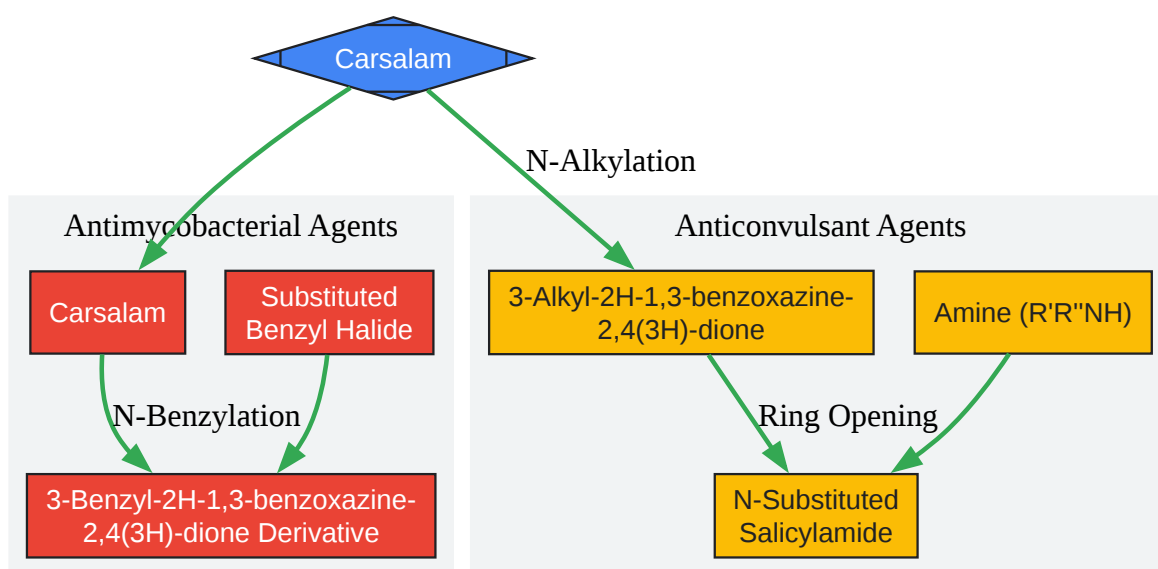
Carsalam

N-Alkylation

Antimycobacterial Agents

Carsalam

Substituted Benzyl Halide

N-Benzylation

3-Benzyl-2H-1,3-benzoxazine-2,4(3H)-dione Derivative

Anticonvulsant Agents

3-Alkyl-2H-1,3-benzoxazine-2,4(3H)-dione

Amine (R'R''NH)

Ring Opening

N-Substituted Salicylamide